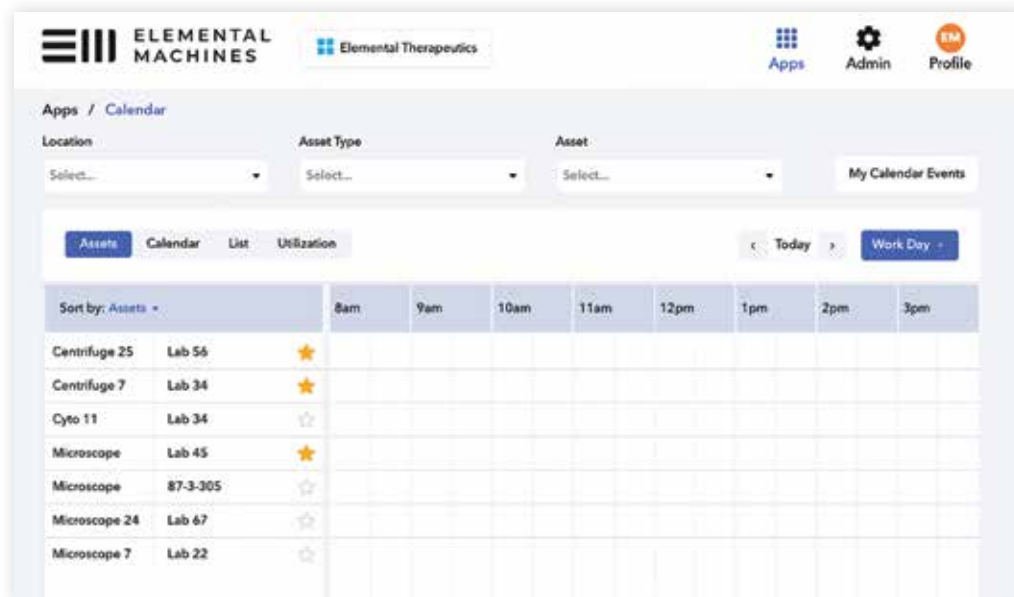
ELEMENTAL MACHINES

Elemental Therapeutics

Apps
Admin
EM
Profile

Apps / Calendar

Location
Select...

Asset Type
Select...

Asset
Select...

My Calendar Events

Assets
Calendar
List
Utilization

‹ Today ›

Work Day

| Sort by: Assets | | | 8am | 9am | 10am | 11am | 12pm | 1pm | 2pm | 3pm |
|---|---|---|---|---|---|---|---|---|---|---|
| Centrifuge 25 | Lab 56 | ★ | | | | | | | | |
| Centrifuge 7 | Lab 34 | ★ | | | | | | | | |
| Cyto 11 | Lab 34 | ☆ | | | | | | | | |
| Microscope | Lab 45 | ★ | | | | | | | | |
| Microscope | 87-3-305 | ☆ | | | | | | | | |
| Microscope 24 | Lab 67 | ☆ | | | | | | | | |
| Microscope 7 | Lab 22 | ☆ | | | | | | | | |